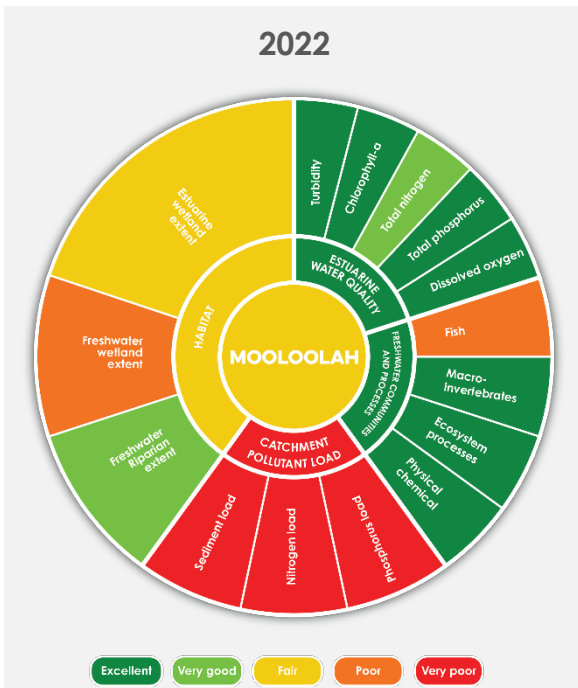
2022

Turbidity

Chlorophyll-a

Total nitrogen

Total phosphorus

Dissolved oxygen

ESTUARINE WATER QUALITY

Fish

Macro-invertebrates

Ecosystem processes

Physical chemical

FRESHWATER COMMUNITIES AND PROCESSES

Phosphorus load

Nitrogen load

Sediment load

CATCHMENT POLLUTANT LOAD

Freshwater Riparian extent

Freshwater wetland extent

Estuarine wetland extent

HABITAT

MOOLOOLAH

Excellent

Very good

Fair

Poor

Very poor